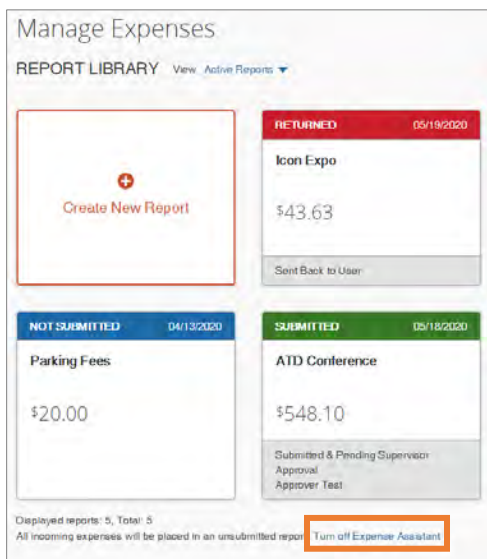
Manage Expenses

REPORT LIBRARY View Active Reports ▾

Create New Report

RETURNED 05/19/2020

Icon Expo

$43.63

Sent Back to User

NOT SUBMITTED 04/13/2020

Parking Fees

$20.00

SUBMITTED 05/18/2020

ATD Conference

$548.10

Submitted & Pending Supervisor Approval
Approver Test

Displayed reports: 5, Total: 5
All incoming expenses will be placed in an unsubmitted report Turn off Expense Assistant